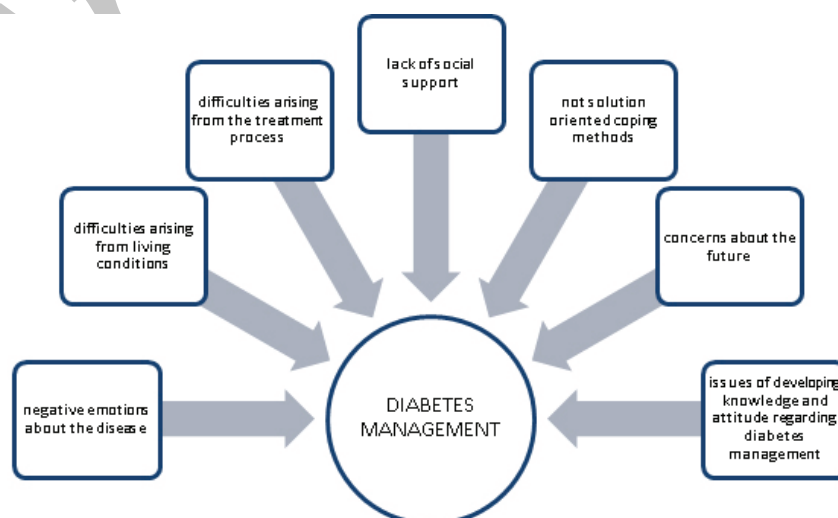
lack of social support

difficulties arising from the treatment process

not solution oriented coping methods

difficulties arising from living conditions

concerns about the future

negative emotions about the disease

DIABETES MANAGEMENT

issues of developing knowledge and attitude regarding diabetes management